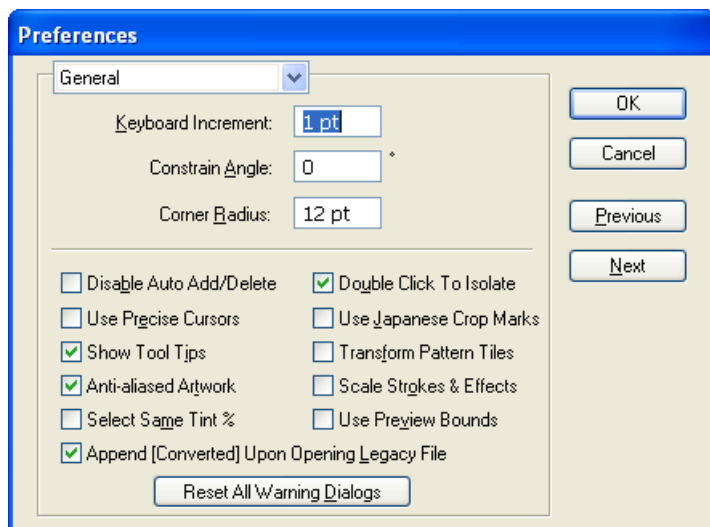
Preferences

General

Keyboard Increment: 1 pt

Constrain Angle: 0 °

Corner Radius: 12 pt

Disable Auto Add/Delete
Double Click To Isolate
Use Precise Cursors
Use Japanese Crop Marks
Show Tool Tips
Transform Pattern Tiles
Anti-aliased Artwork
Scale Strokes & Effects
Select Same Tint %
Use Preview Bounds
Append [Converted] Upon Opening Legacy File

Reset All Warning Dialogs

OK
Cancel
Previous
Next